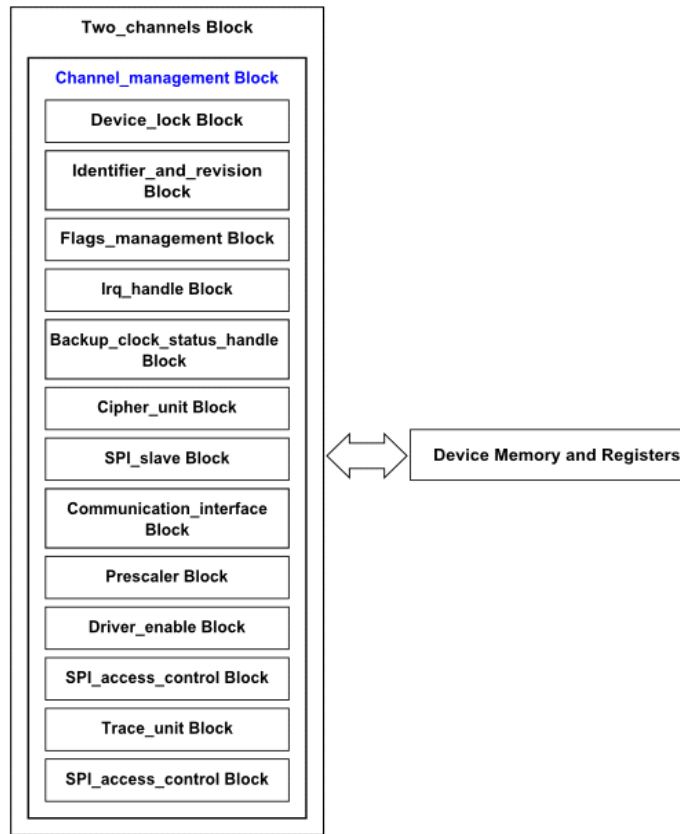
Two_channels Block

Channel_management Block

Device_lock Block

Identifier_and_revision Block

Flags_management Block

Irq_handle Block

Backup_clock_status_handle Block

Cipher_unit Block

SPI_slave Block

Communication_interface Block

Prescaler Block

Driver_enable Block

SPI_access_control Block

Trace_unit Block

SPI_access_control Block

Device Memory and Registers